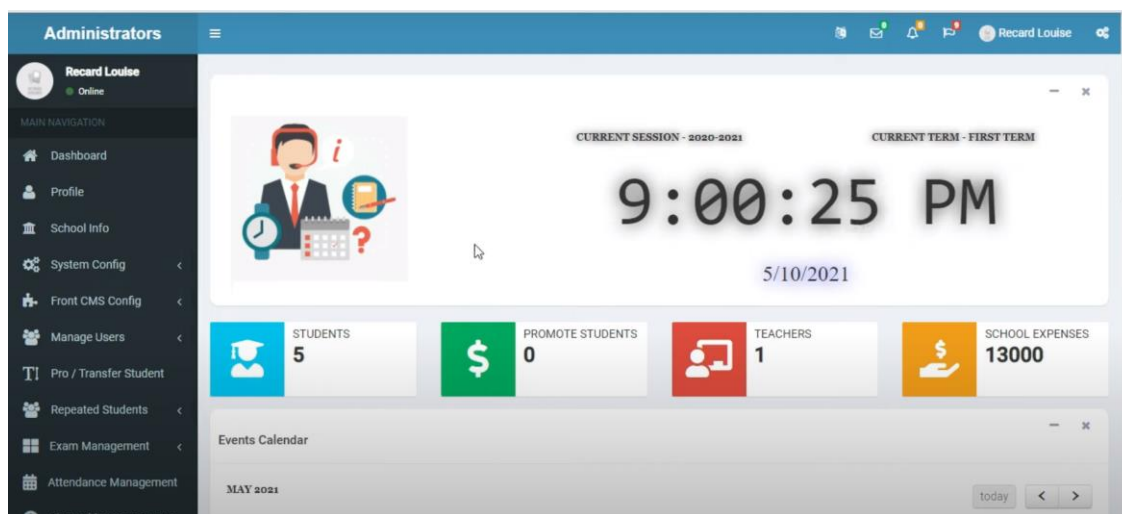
Administrators

Recard Louise

Recard Louise
Online

MAIN NAVIGATION
Dashboard
Profile
School Info
System Config
Front CMS Config
Manage Users
Pro / Transfer Student
Repeated Students
Exam Management
Attendance Management

CURRENT SESSION - 2020-2021
CURRENT TERM - FIRST TERM

9:00:25 PM

5/10/2021

STUDENTS
5

PROMOTE STUDENTS
0

TEACHERS
1

SCHOOL EXPENSES
13000

Events Calendar

MAY 2021

today